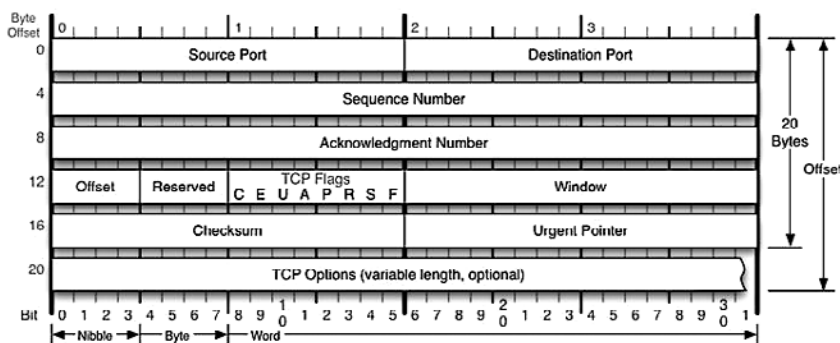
Byte Offset

0 1 2 3

0 Source Port Destination Port

4 Sequence Number

8 Acknowledgment Number

12 Offset Reserved TCP Flags C E U A P R S F Window

16 Checksum Urgent Pointer

20 TCP Options (variable length, optional)

20 Bytes

Offset

Bit 0 1 2 3 4 5 6 7 8 9 1 0 1 2 3 4 5 6 7 8 9 2 0 1 2 3 4 5 6 7 8 9 3 0 1

Nibble Byte Word